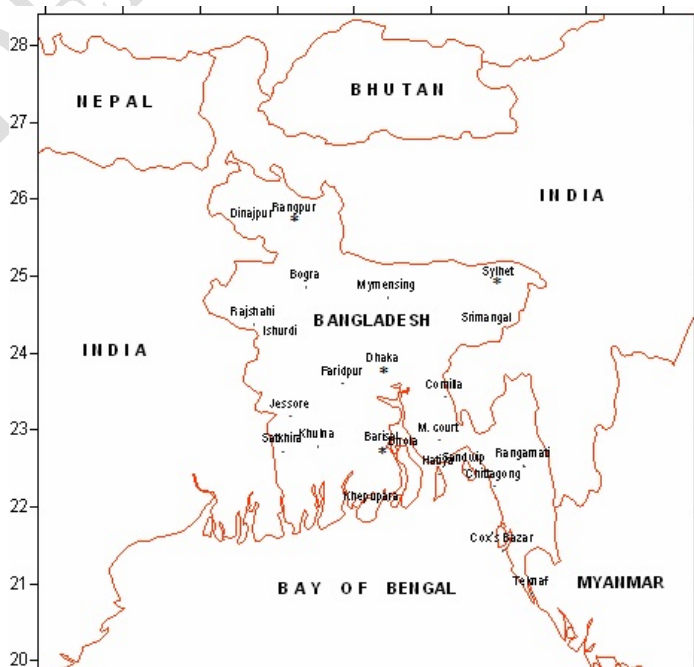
28
27
26
25
24
23
22
21
20

NEPAL
BHUTAN
INDIA
INDIA
Dinajpur
Rangpur
Bogra
Mymensing
Sylhet
Rajshahi
Ishurdi
BANGLADESH
Srimangal
Dhaka
Faridpur
Comilla
Jessore
M. court
Satkhira
Khulna
Barisal
Bhola
Sandwip
Rangamati
Hatiya
Chittagong
Khepupara
Cox's Bazar
Teknaf
BAY OF BENGAL
MYANMAR